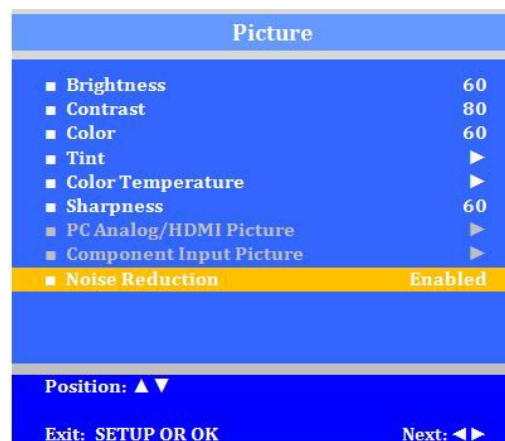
Picture

■ Brightness 60
■ Contrast 80
■ Color 60
■ Tint ►
■ Color Temperature ►
■ Sharpness 60
■ PC Analog/HDMI Picture ►
■ Component Input Picture ►
■ Noise Reduction Enabled

Position: ▲▼

Exit: SETUP OR OK Next: ◄►